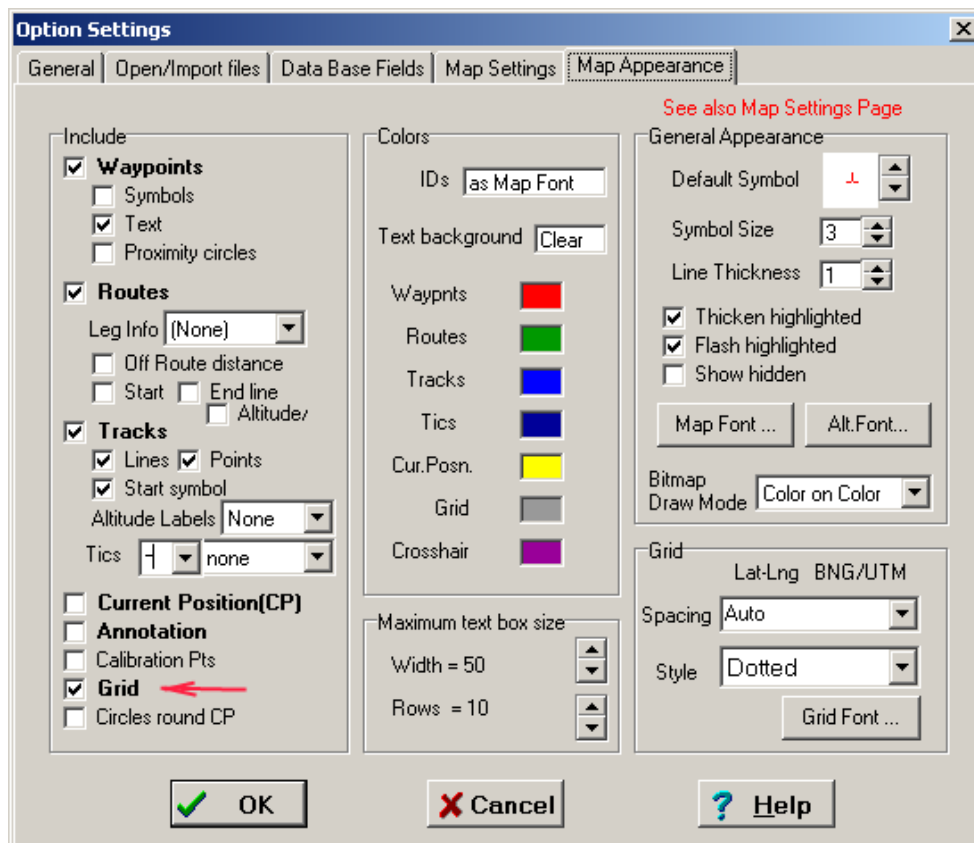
Option Settings

General | Open/Import files | Data Base Fields | Map Settings | Map Appearance

See also Map Settings Page

Include
Waypoints
Symbols
Text
Proximity circles
Routes
Leg Info (None)
Off Route distance
Start
End line
Altitude/
Tracks
Lines
Points
Start symbol
Altitude Labels None
Tics none
Current Position(CP)
Annotation
Calibration Pts
Grid
Circles round CP

Colors
IDs as Map Font
Text background Clear
Waypnts
Routes
Tracks
Tics
Cur.Posn.
Grid
Crosshair

Maximum text box size
Width = 50
Rows = 10

General Appearance
Default Symbol
Symbol Size 3
Line Thickness 1
Thicken highlighted
Flash highlighted
Show hidden
Map Font ...
Alt.Font...
Bitmap Draw Mode Color on Color

Grid
Lat-Lng BNG/UTM
Spacing Auto
Style Dotted
Grid Font ...

OK
Cancel
Help